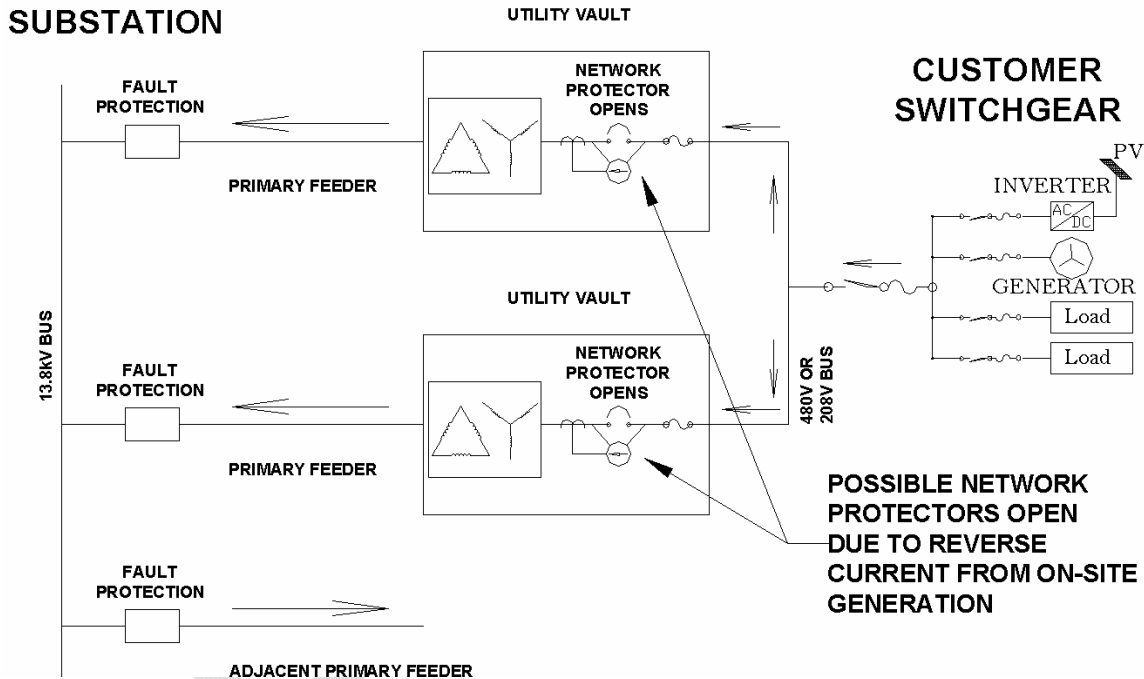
SUBSTATION

UTILITY VAULT

CUSTOMER SWITCHGEAR

FAULT PROTECTION

NETWORK PROTECTOR OPENS

PV

INVERTER

AC DC

PRIMARY FEEDER

GENERATOR

UTILITY VAULT

Load

13.8kV BUS

FAULT PROTECTION

NETWORK PROTECTOR OPENS

Load

480V OR 208V BUS

PRIMARY FEEDER

POSSIBLE NETWORK PROTECTORS OPEN DUE TO REVERSE CURRENT FROM ON-SITE GENERATION

FAULT PROTECTION

ADJACENT PRIMARY FEEDER